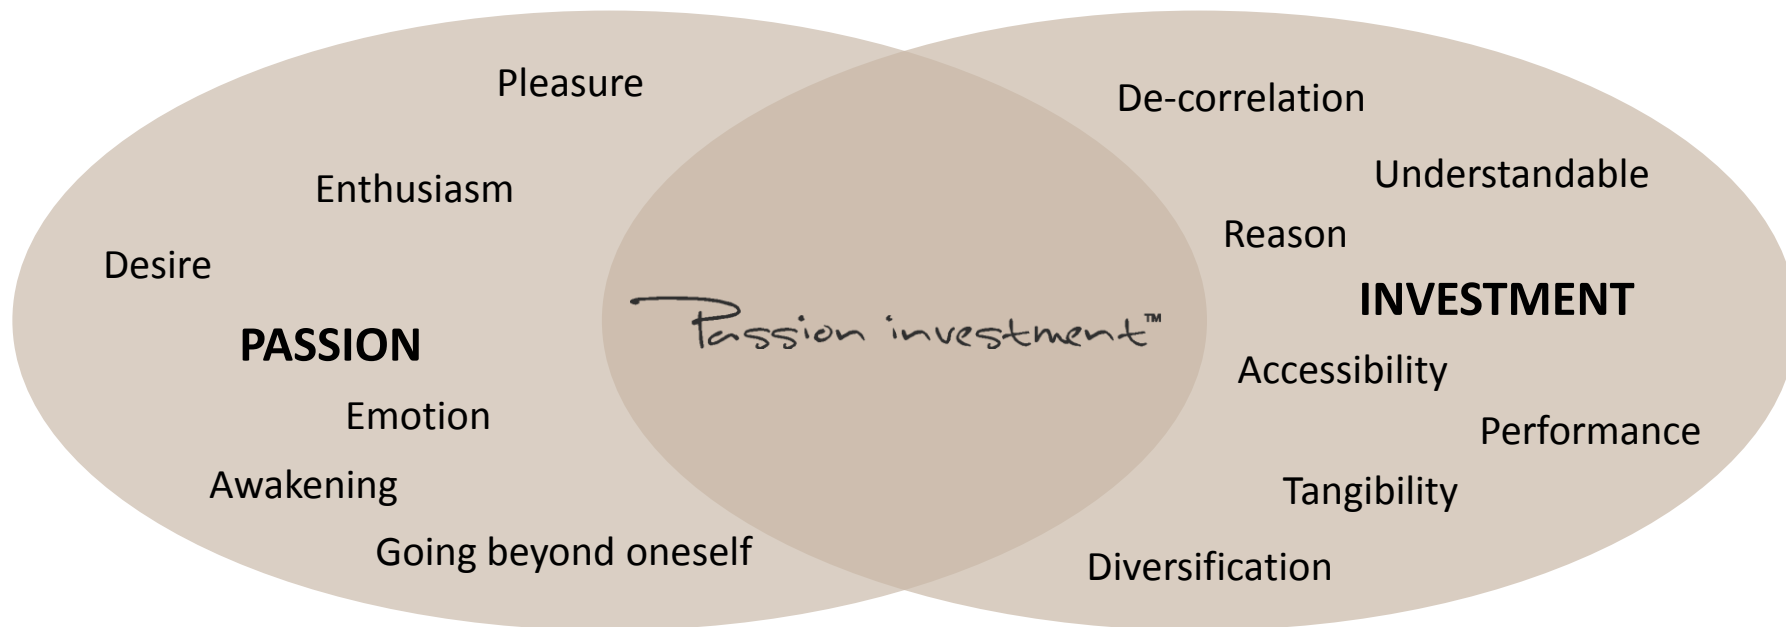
Pleasure

Enthusiasm

Desire

PASSION

Emotion

Awakening

Going beyond oneself

Passion investment™

De-correlation

Understandable

Reason

INVESTMENT

Accessibility

Performance

Tangibility

Diversification